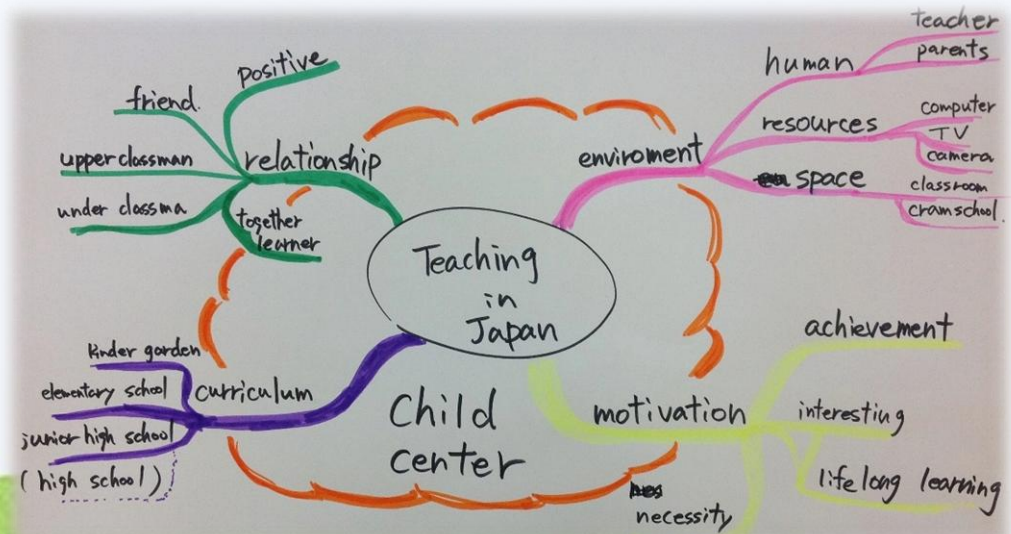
Teaching in Japan

positive
friend
upper classman
relationship
under classma
together learner

human
teacher
parents
resources
computer
TV
camera
enviroment
space
classroom
cram school

kinder garden
elementary school
curriculum
junior high school
(high school)

Child center

achievement
motivation
interesting
life long learning
necessity